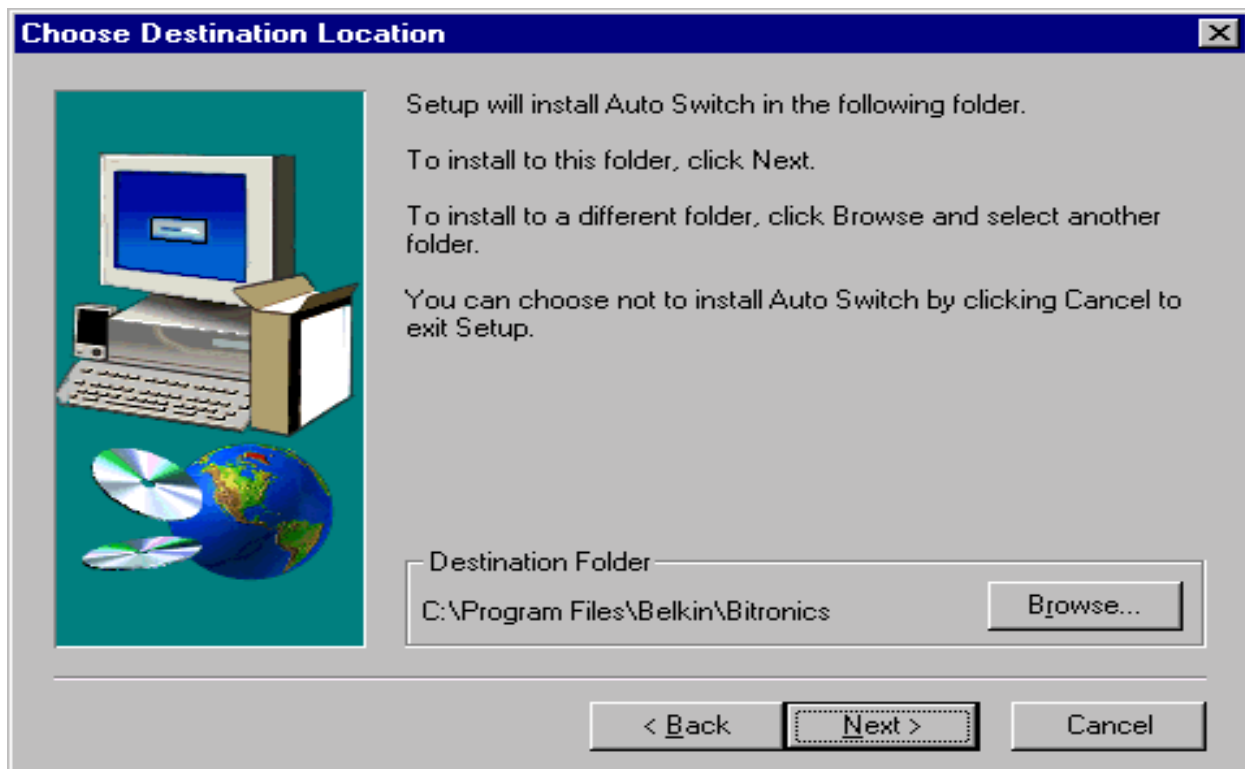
Choose Destination Location

Setup will install Auto Switch in the following folder.

To install to this folder, click Next.

To install to a different folder, click Browse and select another folder.

You can choose not to install Auto Switch by clicking Cancel to exit Setup.

Destination Folder

C:\Program Files\Belkin\Bitronics

Browse...

< Back

Next >

Cancel